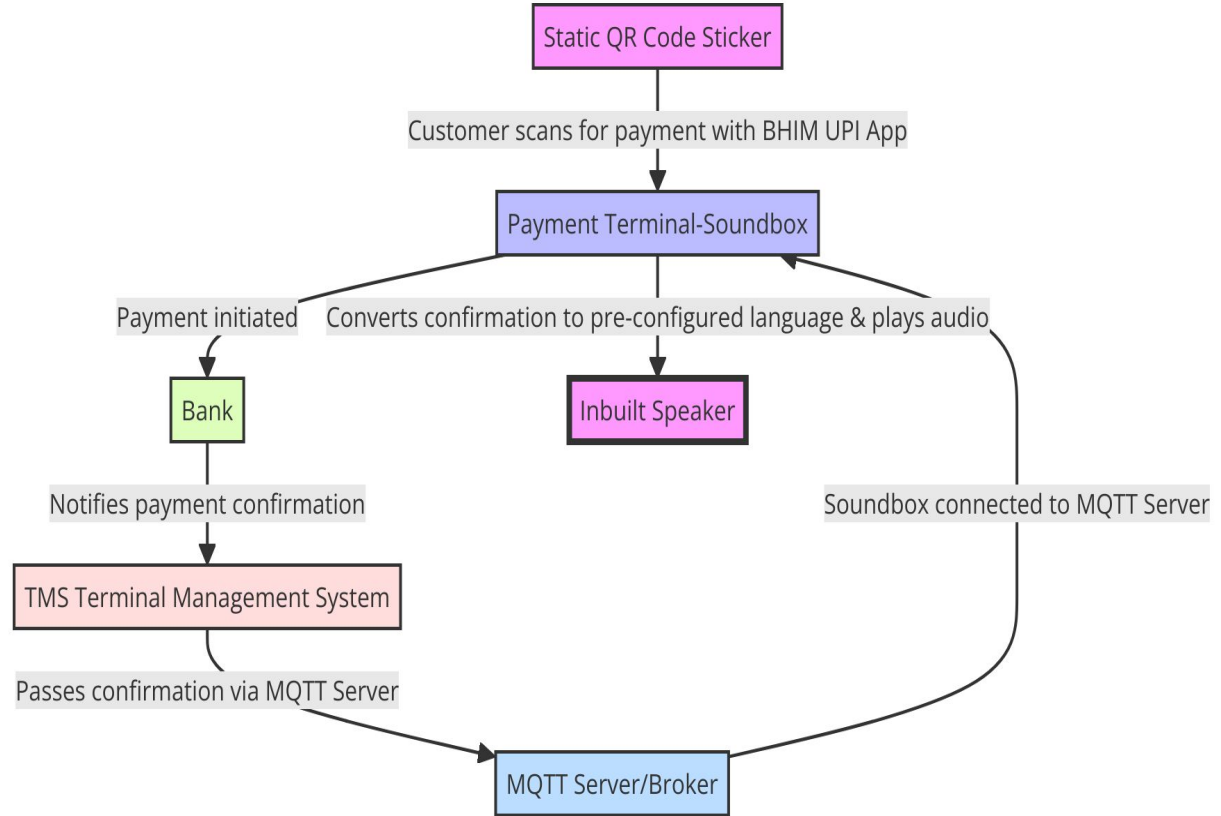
Static QR Code Sticker

Customer scans for payment with BHIM UPI App

Payment Terminal-Soundbox

Payment initiated

Converts confirmation to pre-configured language & plays audio

Bank

Inbuilt Speaker

Notifies payment confirmation

Soundbox connected to MQTT Server

TMS Terminal Management System

Passes confirmation via MQTT Server

MQTT Server/Broker